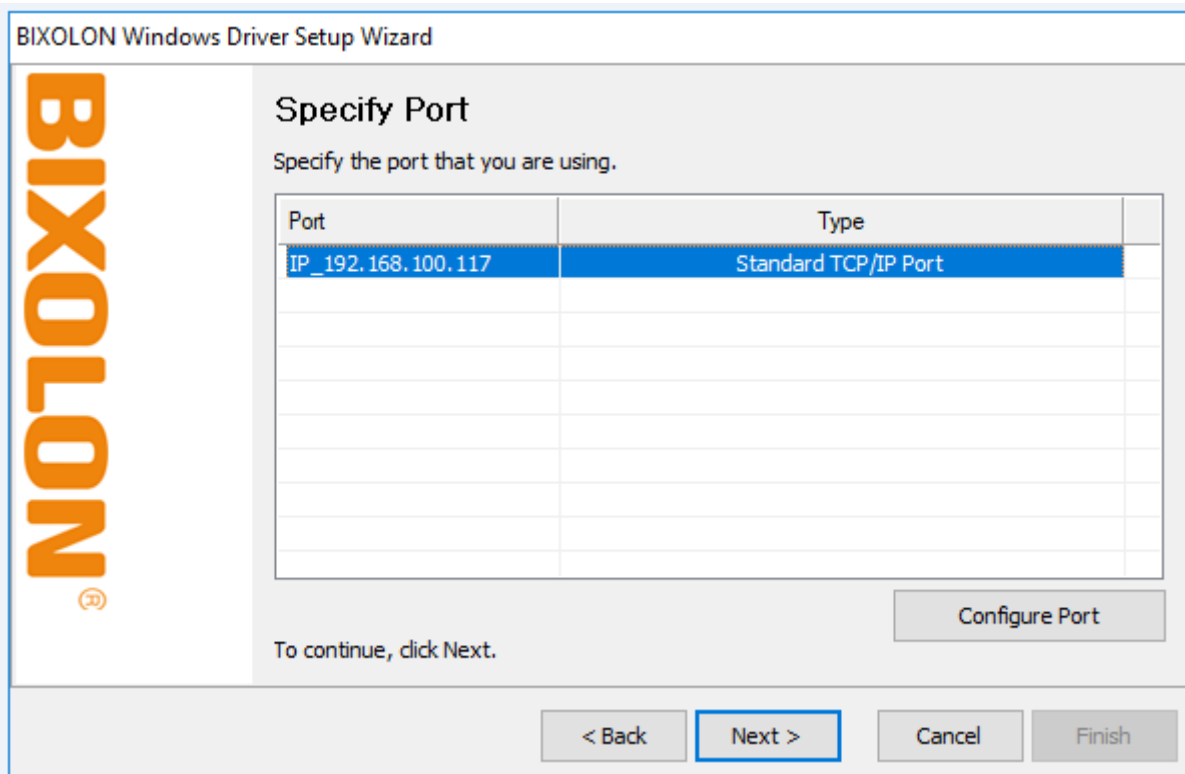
BIXOLON Windows Driver Setup Wizard

BIXOLON®

Specify Port

Specify the port that you are using.

| Port | Type |
|---|---|
| IP_192.168.100.117 | Standard TCP/IP Port |

Configure Port

To continue, click Next.

< Back | Next > | Cancel | Finish